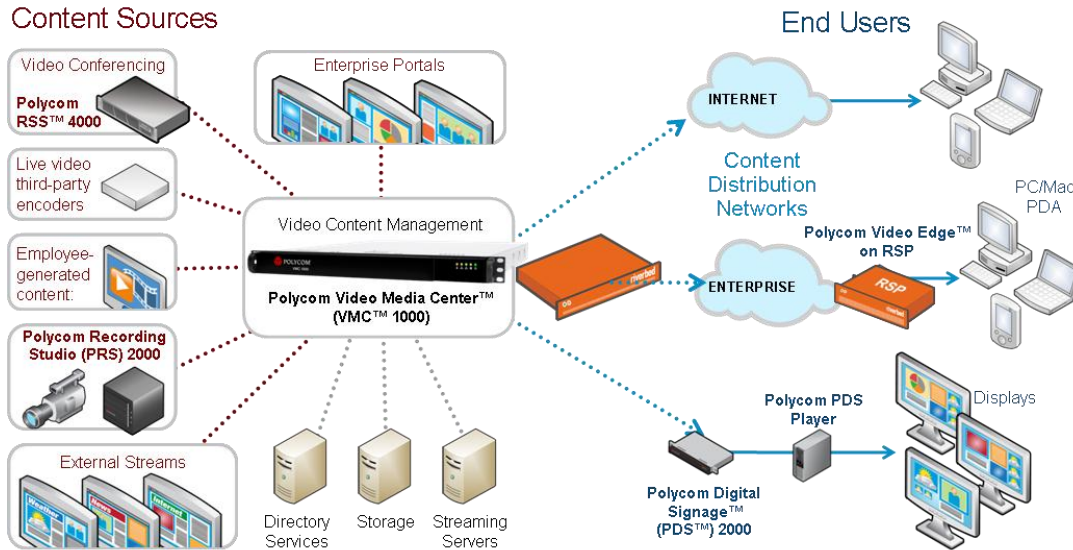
Content Sources

Video Conferencing

Polycom RSS™ 4000

Live video third-party encoders

Employee-generated content:

Polycom Recording Studio (PRS) 2000

External Streams

Weather

Enterprise Portals

Video Content Management

POLYCOM

Polycom Video Media Center™ (VMC™ 1000)

Directory Services

Storage

Streaming Servers

riverbed

End Users

INTERNET

Content Distribution Networks

PC/Mac PDA

Polycom Video Edge™ on RSP

ENTERPRISE

RSP

Polycom PDS Player

Displays

Polycom Digital Signage™ (PDS™) 2000